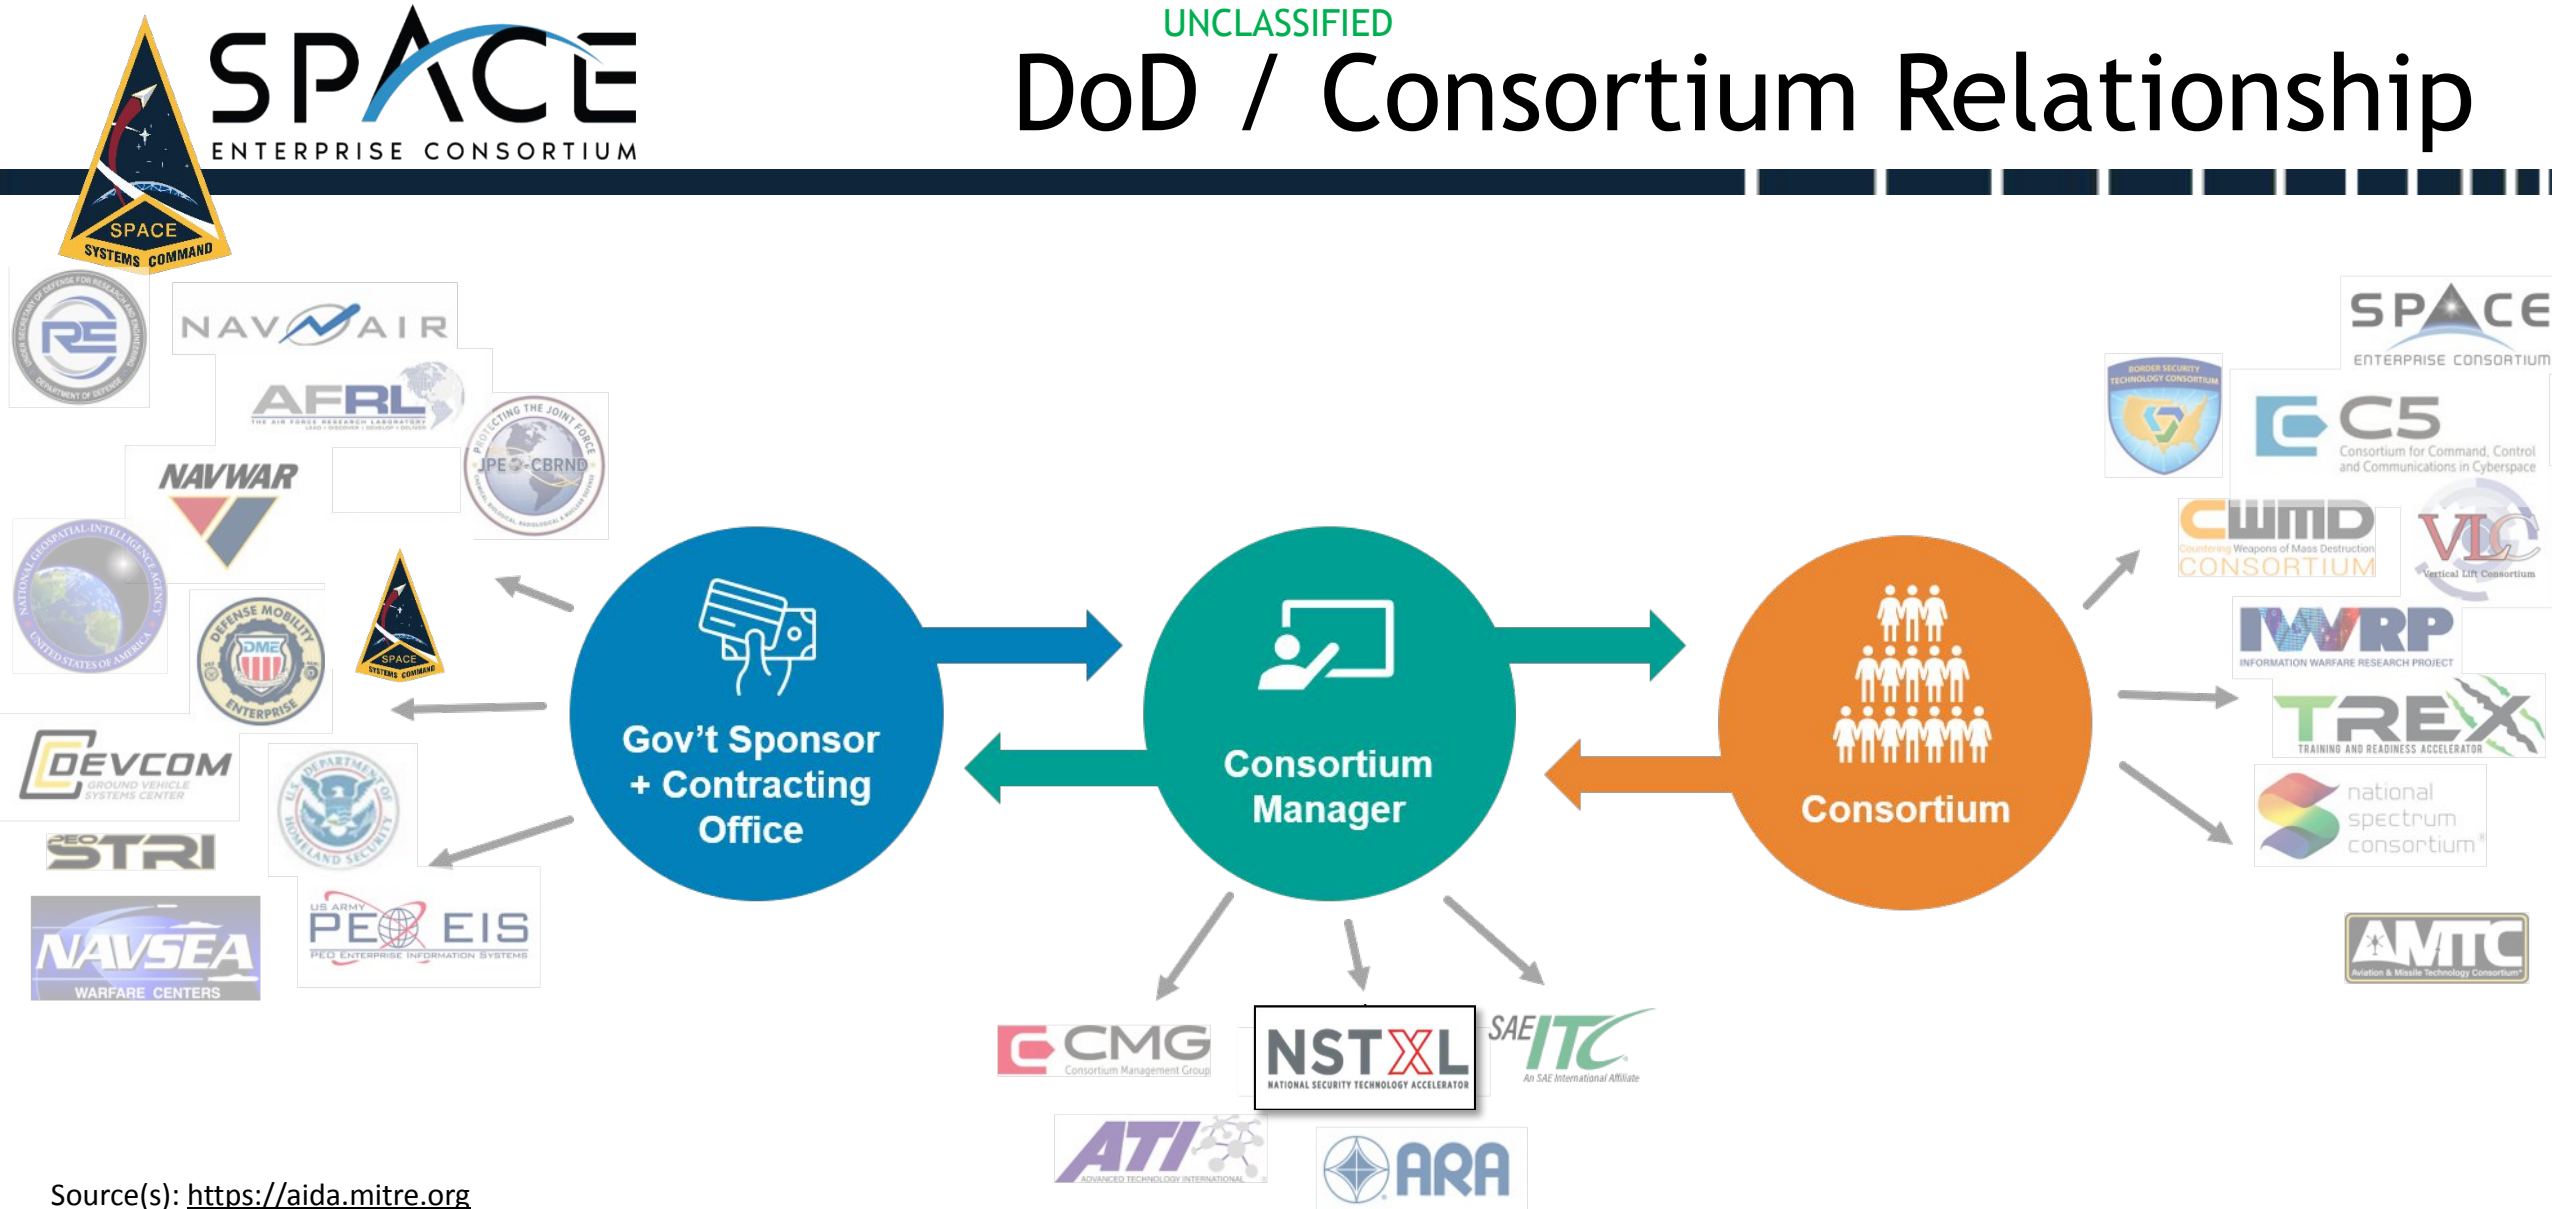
SPACE ENTERPRISE CONSORTIUM

SPACE SYSTEMS COMMAND

UNCLASSIFIED

DoD / Consortium Relationship

RE

NAVAIR

AFRL

THE AIR FORCE RESEARCH LABORATORY

JPEO-CBRND

NAVWAR

DME

SPACE SYSTEMS COMMAND

DEVCOM GROUND VEHICLE SYSTEMS CENTER

PEO STRI

NAVSEA WARFARE CENTERS

US ARMY PEO EIS

PEO ENTERPRISE INFORMATION SYSTEMS

Gov't Sponsor + Contracting Office

Consortium Manager

Consortium

CMG Consortium Management Group

NSTXL NATIONAL SECURITY TECHNOLOGY ACCELERATOR

SAE ITC An SAE International Affiliate

ATI ADVANCED TECHNOLOGY INTERNATIONAL

ARA

SPACE ENTERPRISE CONSORTIUM

BORDER SECURITY TECHNOLOGY CONSORTIUM

C5 Consortium for Command, Control and Communications in Cyberspace

CWMD Countering Weapons of Mass Destruction CONSORTIUM

VLC Vertical Lift Consortium

IWRP INFORMATION WARFARE RESEARCH PROJECT

TREX TRAINING AND READINESS ACCELERATOR

national spectrum consortium

AMTC Aviation & Missile Technology Consortium

Source(s): https://aida.mitre.org